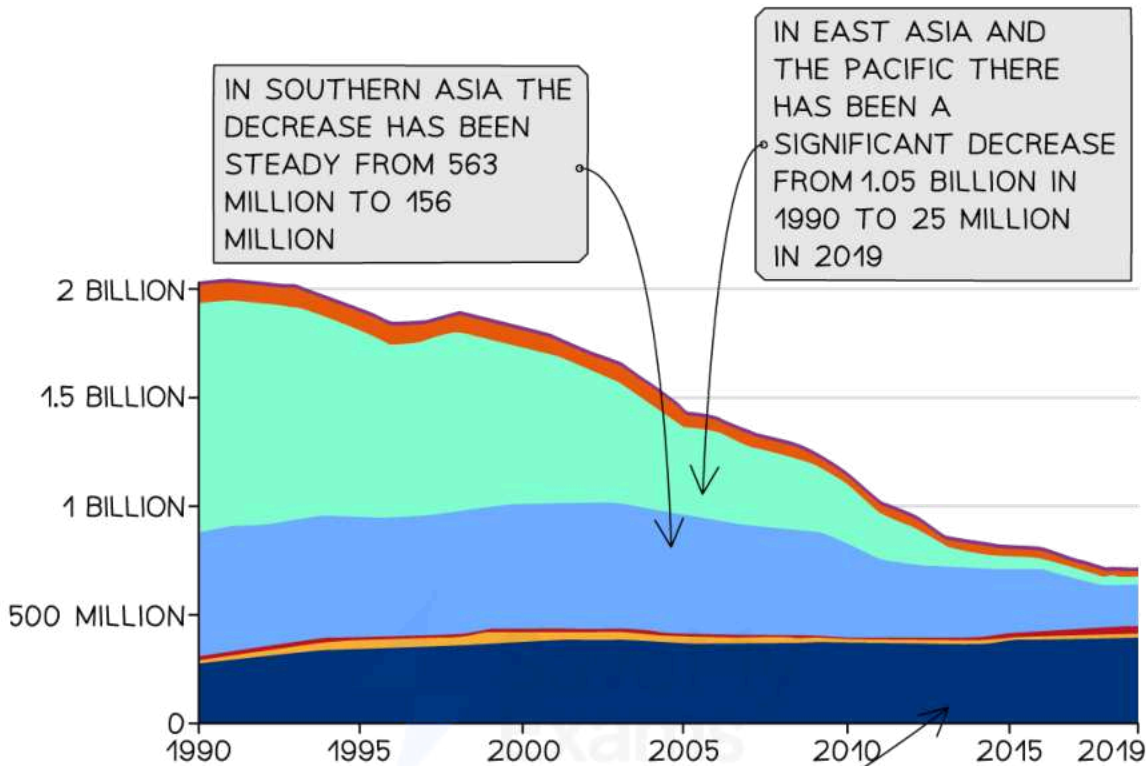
IN SOUTHERN ASIA THE DECREASE HAS BEEN STEADY FROM 563 MILLION TO 156 MILLION

IN EAST ASIA AND THE PACIFIC THERE HAS BEEN A SIGNIFICANT DECREASE FROM 1.05 BILLION IN 1990 TO 25 MILLION IN 2019

2 BILLION
1.5 BILLION
1 BILLION
500 MILLION
0

1990
1995
2000
2005
2010
2015
2019